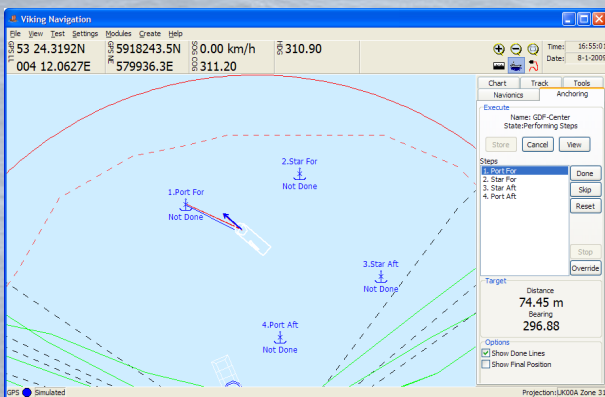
Viking Navigation

File View Test Settings Modules Create Help

GPS LL 53 24.3192N
004 12.0627E

GPS NE 5918243.5N
579936.3E

SOG COG 0.00 km/h
311.20

HDG 310.90

Time: 16:55:0
Date: 8-1-200

Chart Track Tools
Navionics Anchoring

Execute
Name: GDF-Center
State:Performing Steps

Store Cancel View

Steps
1. Port For
2. Star For
3. Star Aft
4. Port Aft

Done
Skip
Reset
Stop
Override

Target
Distance
74.45 m
Bearing
296.88

Options
Show Done Lines
Show Final Position

2.Star For
Not Done

1.Port For
Not Done

3.Star Aft
Not Done

4.Port Aft
Not Done

GPS Simulated

Projection:UK00A Zone 31